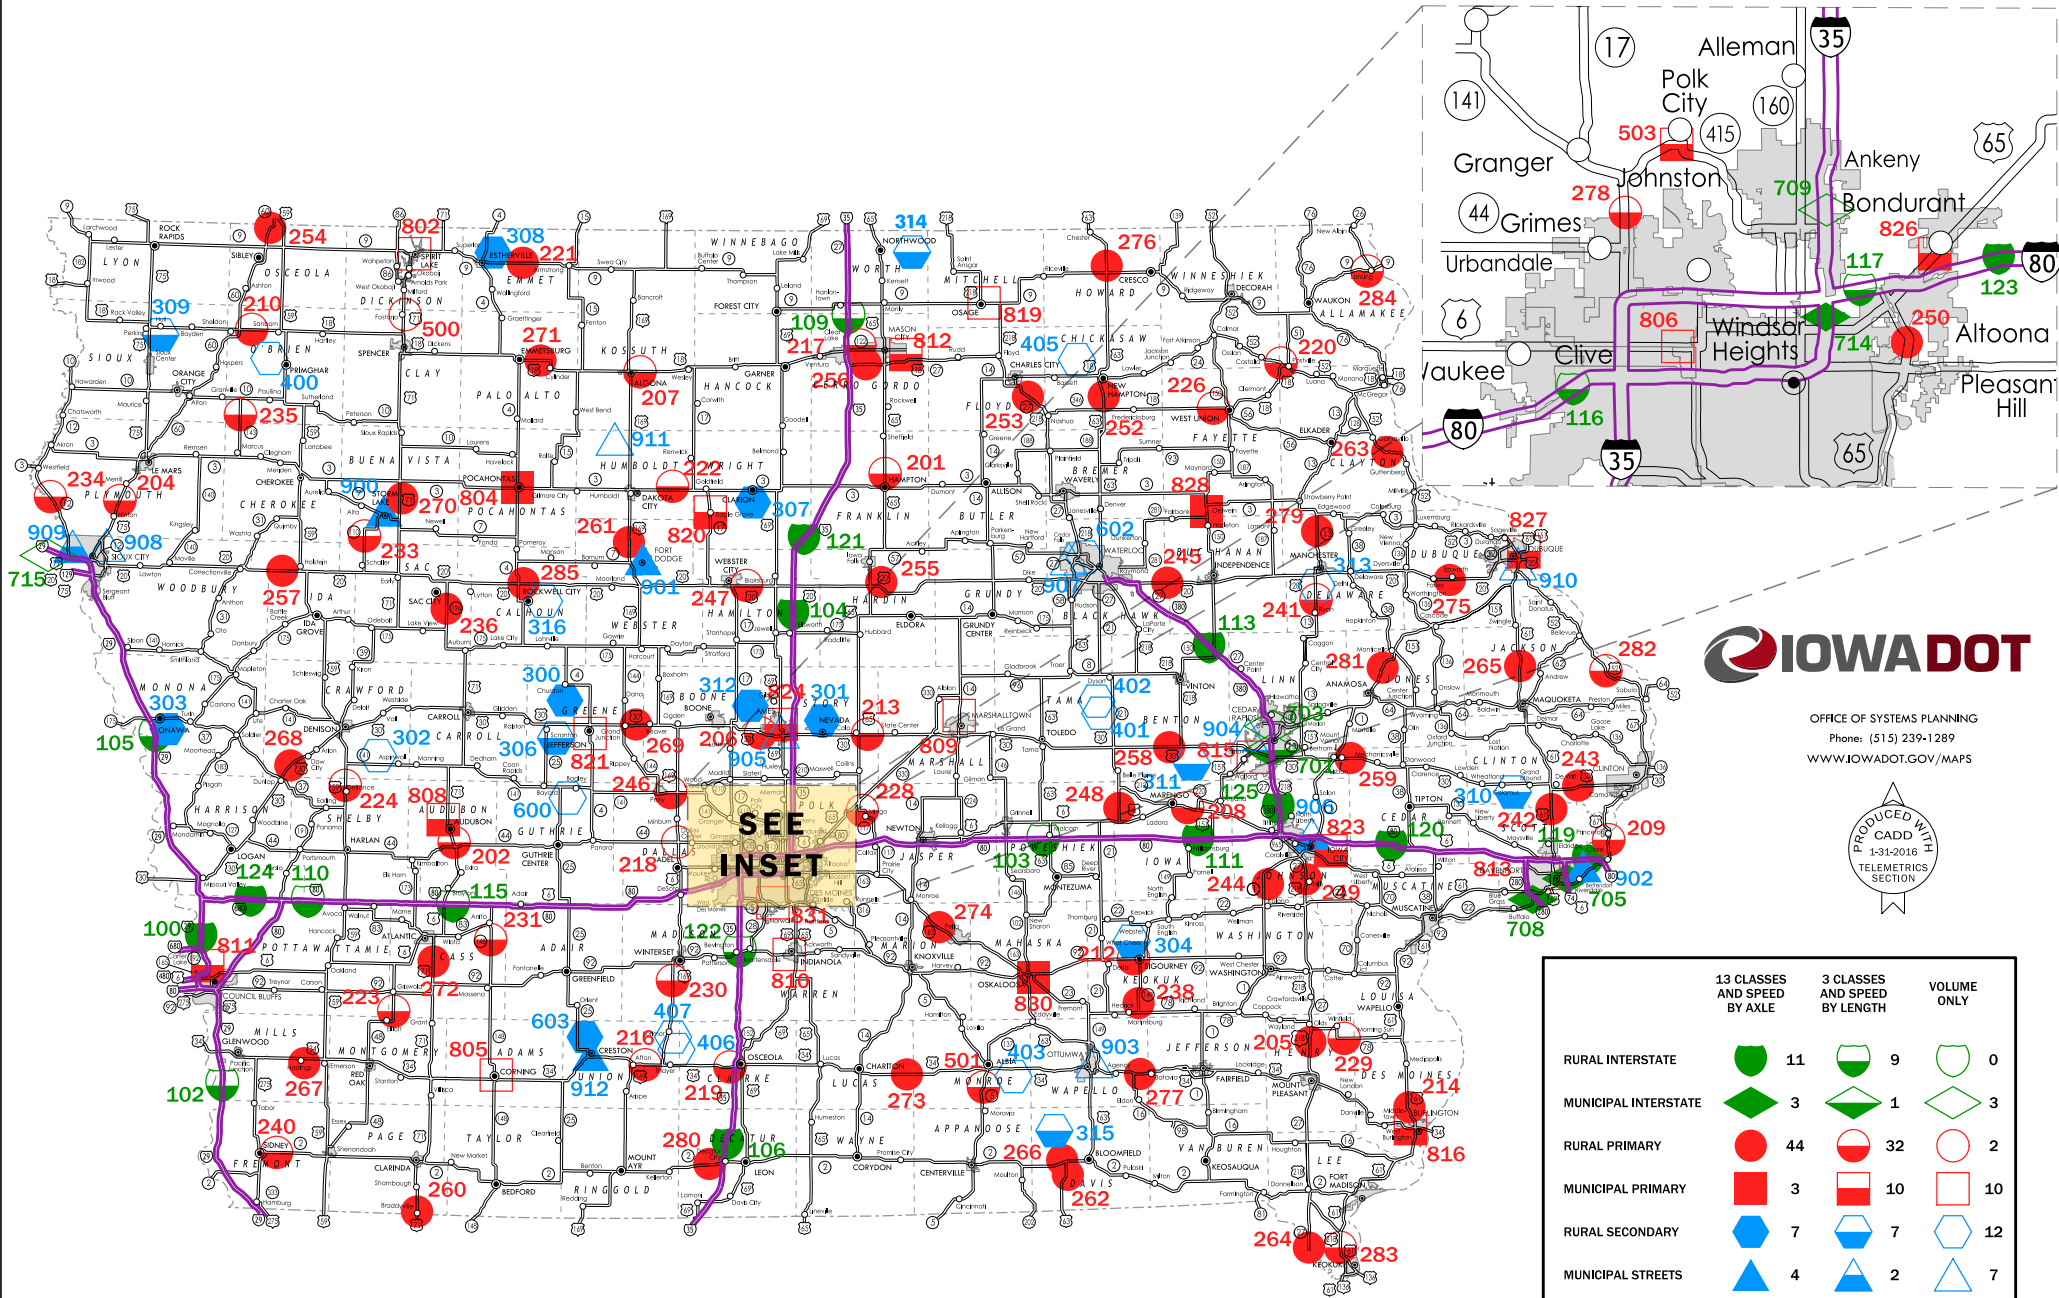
IOWADOT

OFFICE OF SYSTEMS PLANNING
Phone: (515) 239-1289
WWW.IOWADOT.GOV/MAPS

PRODUCED WITH CADD 1-31-2016 TELEMETRICS SECTION

SEE INSET

| | 13 CLASSES AND SPEED BY AXLE | | 3 CLASSES AND SPEED BY LENGTH | | VOLUME ONLY |
|---|---|---|---|---|---|
| RURAL INTERSTATE | 11 | | 9 | | 0 |
| MUNICIPAL INTERSTATE | 3 | | 1 | | 3 |
| RURAL PRIMARY | 44 | | 32 | | 2 |
| MUNICIPAL PRIMARY | 3 | | 10 | | 10 |
| RURAL SECONDARY | 7 | | 7 | | 12 |
| MUNICIPAL STREETS | 4 | | 2 | | 7 |

Alleman 35 17 Polk City 141 160 503 415 65 Granger Johnston Ankeny 278 709 44 Grimes Bondurant 826 Urbandale 117 123 80 6 806 Windsor Heights 714 250 Altoona Clive Waukee Pleasant Hill 80 116 35 65

LYON OSCEOLA DICKINSON EMMET WINNEBAGO WORTH MITCHELL HOWARD WINNESHIEK ALLAMAKEE SIOUX O'BRIEN CLAY PALO ALTO KOSSUTH HANCOCK CERRO GORDO FLOYD CHICKASAW FAYETTE CLAYTON PLYMOUTH CHEROKEE BUENA VISTA POCAHONTAS HUMBOLDT WRIGHT FRANKLIN BUTLER BREMER DUBUQUE WOODBURY IDA SAC CALHOUN WEBSTER HAMILTON HARDIN GRUNDY BLACK HAWK BUCHANAN DELAWARE MONONA CRAWFORD CARROLL GREENE BOONE STORY MARSHALL TAMA BENTON LINN JONES JACKSON HARRISON SHELBY AUDUBON GUTHRIE DALLAS POLK JASPER POWESHIEK IOWA JOHNSON CEDAR CLINTON SCOTT MUSCATINE POTTAWATTAMIE CASS ADAIR MADISON WARREN MARION MAHASKA KEOKUK WASHINGTON LOUISA MILLS MONTGOMERY ADAMS UNION CLARKE LUCAS MONROE WAPELLO JEFFERSON HENRY DES MOINES FREMONT PAGE TAYLOR RINGGOLD DECATUR WAYNE APPANOOSE DAVIS VAN BUREN LEE

254 802 308 221 314 276 284 309 210 500 271 109 217 812 819 405 220 400 235 207 256 253 226 252 911 201 263 234 204 222 828 900 270 804 279 827 909 908 261 820 307 121 602 245 715 233 285 901 255 907 313 910 257 247 104 241 275 316 236 113 282 300 281 265 303 312 824 301 402 213 105 268 302 306 269 206 809 401 904 703 258 815 821 905 311 701 243 259 246 224 808 600 228 248 125 906 310 242 823 209 120 119 218 202 208 103 111 124 110 115 244 249 813 902 705 708 274 100 231 122 304 811 212 830 238 223 272 230 816 603 407 216 406 403 903 205 229 501 214 267 805 912 219 273 277 240 280 106 315 266 262 816 260 264 283